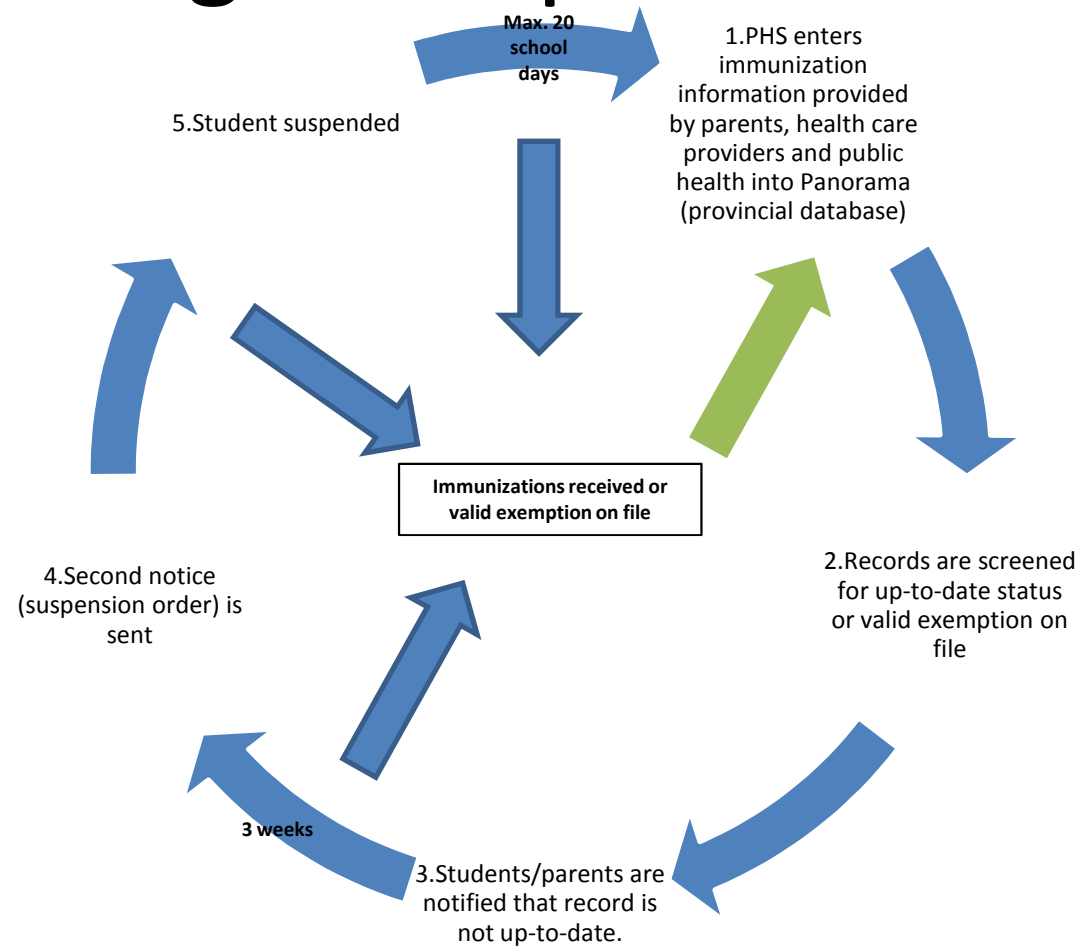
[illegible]

Max. 20 school days

1.PHS enters immunization information provided by parents, health care providers and public health into Panorama (provincial database)

5.Student suspended

Immunizations received or valid exemption on file

2.Records are screened for up-to-date status or valid exemption on file

4.Second notice (suspension order) is sent

3 weeks

3.Students/parents are notified that record is not up-to-date.